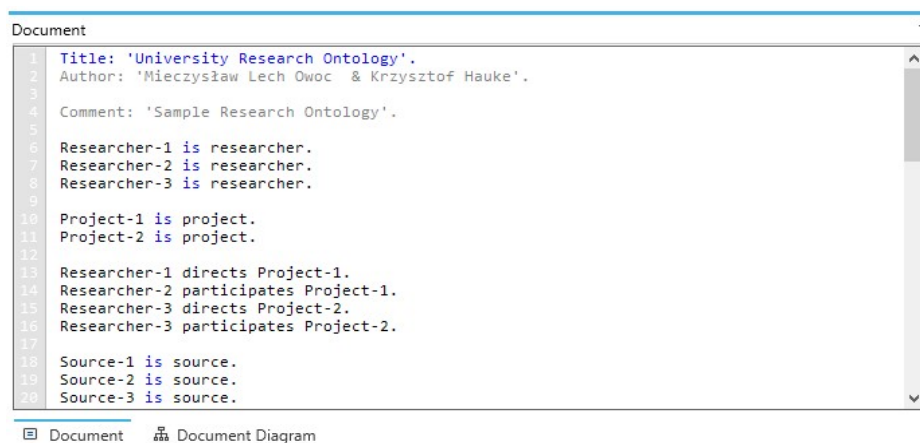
Document

1 Title: 'University Research Ontology'.
2 Author: 'Mieczysław Lech Owoc & Krzysztof Hauke'.
3
4 Comment: 'Sample Research Ontology'.
5
6 Researcher-1 is researcher.
7 Researcher-2 is researcher.
8 Researcher-3 is researcher.
9
10 Project-1 is project.
11 Project-2 is project.
12
13 Researcher-1 directs Project-1.
14 Researcher-2 participates Project-1.
15 Researcher-3 directs Project-2.
16 Researcher-3 participates Project-2.
17
18 Source-1 is source.
19 Source-2 is source.
20 Source-3 is source.

Document Document Diagram